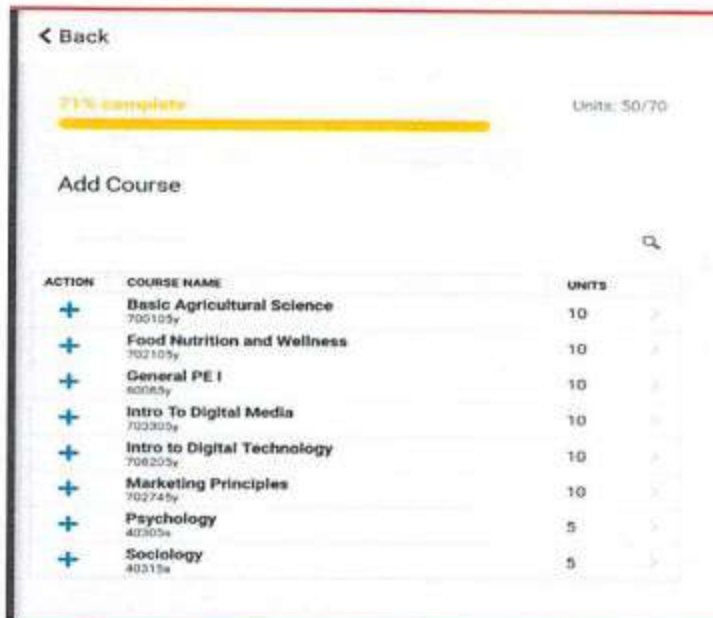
< Back

71% complete

Units: 50/70

Add Course

| ACTION | COURSE NAME | UNITS |
|---|---|---|
| + | Basic Agricultural Science 700105y | 10 |
| + | Food Nutrition and Wellness 702105y | 10 |
| + | General PE I 60065y | 10 |
| + | Intro To Digital Media 703305y | 10 |
| + | Intro to Digital Technology 708205y | 10 |
| + | Marketing Principles 702745y | 10 |
| + | Psychology 40305s | 5 |
| + | Sociology 40315s | 5 |